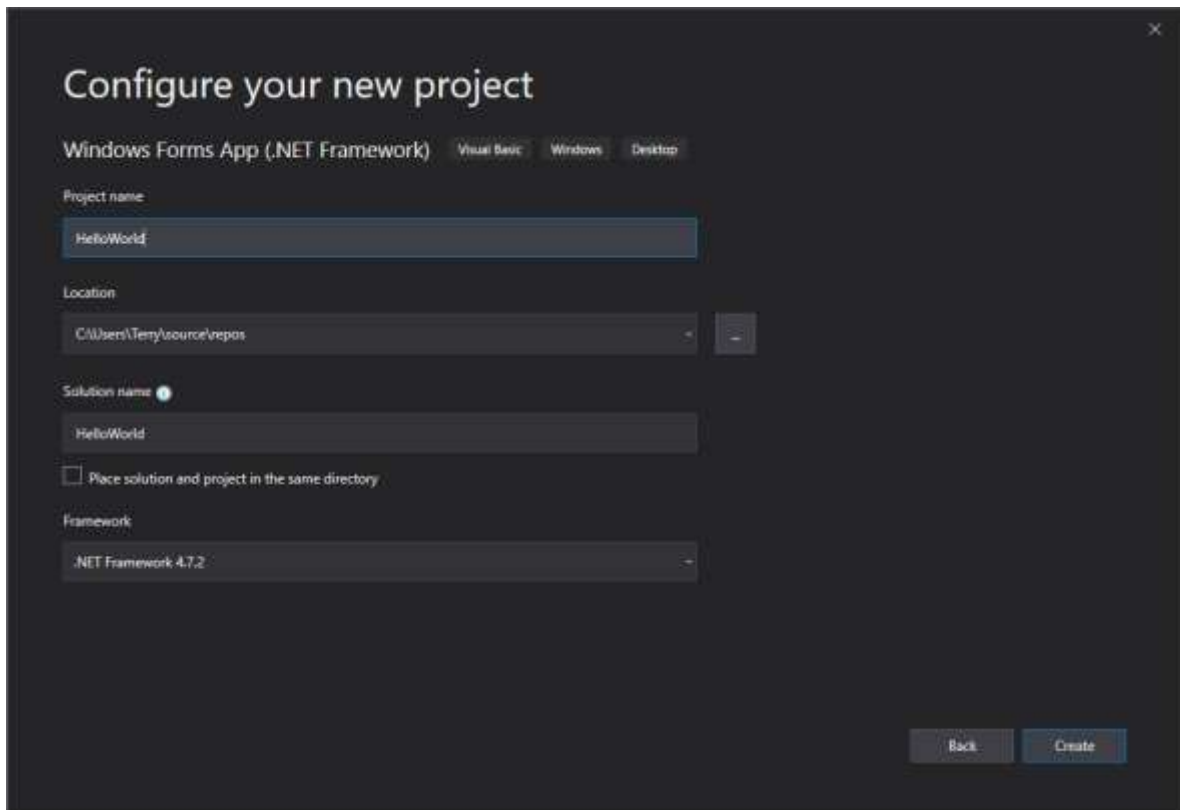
×

Configure your new project

Windows Forms App (.NET Framework) Visual Basic Windows Desktop

Project name

HelloWorld

Location

C:\Users\Terry\source\repos

...

Solution name

HelloWorld

Place solution and project in the same directory

Framework

.NET Framework 4.7.2

Back Create